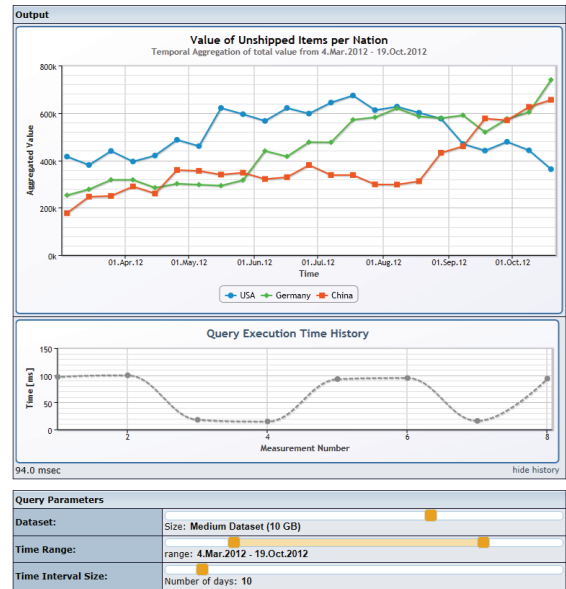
Output

Value of Unshipped Items per Nation
Temporal Aggregation of total value from 4.Mar.2012 - 19.Oct.2012

800k
600k
400k
200k
0k

Aggregated Value

01.Apr.12
01.May.12
01.Jun.12
01.Jul.12
01.Aug.12
01.Sep.12
01.Oct.12
Time

USA
Germany
China

Query Execution Time History

150
100
50
0

Time [ms]

2
4
6
8
Measurement Number

94.0 msec
hide history

Query Parameters

| | |
|---|---|
| Dataset: | Size: **Medium Dataset (10 GB)** |
| Time Range: | range: **4.Mar.2012 - 19.Oct.2012** |
| Time Interval Size: | Number of days: **10** |